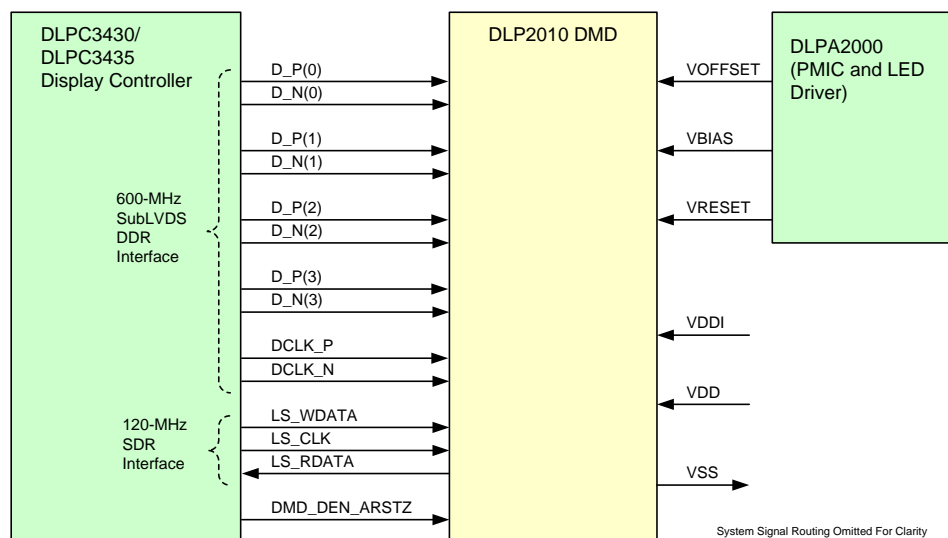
DLPC3430/
DLPC3435
Display Controller

600-MHz
SubLVDS
DDR
Interface

120-MHz
SDR
Interface

D_P(0)
D_N(0)
D_P(1)
D_N(1)
D_P(2)
D_N(2)
D_P(3)
D_N(3)
DCLK_P
DCLK_N
LS_WDATA
LS_CLK
LS_RDATA
DMD_DEN_ARSTZ

DLP2010 DMD

VOFFSET
VBIAS
VRESET
VDDI
VDD
VSS

DLPA2000
(PMIC and LED
Driver)

System Signal Routing Omitted For Clarity